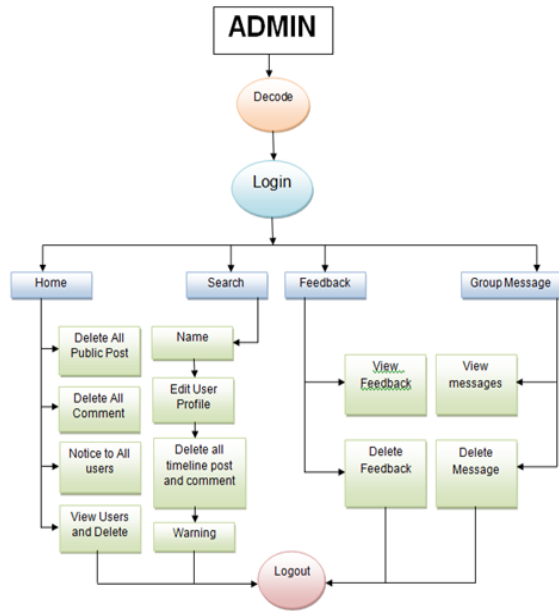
ADMIN

Decode

Login

Home

Search

Feedback

Group Message

Delete All Public Post

Delete All Comment

Notice to All users

View Users and Delete

Name

Edit User Profile

Delete all timeline post and comment

Warning

View Feedback

Delete Feedback

View messages

Delete Message

Logout